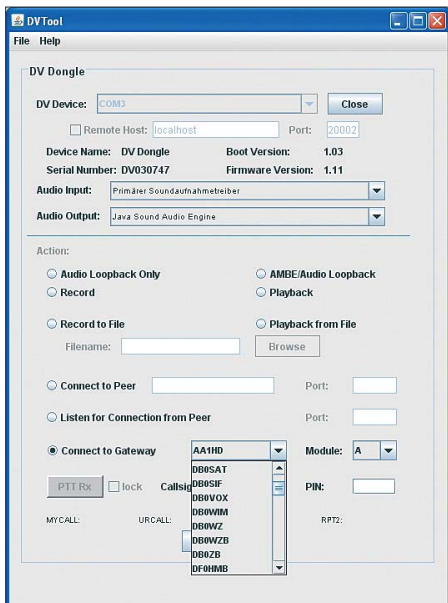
DVTool

File Help

DV Dongle

DV Device: COM3 Close

Remote Host: localhost Port: 20002

Device Name: DV Dongle Boot Version: 1.03

Serial Number: DV030747 Firmware Version: 1.11

Audio Input: Primärer Soundaufnahmetreiber

Audio Output: Java Sound Audio Engine

Action:

Audio Loopback Only

AMBE/Audio Loopback

Record

Playback

Record to File

Playback from File

Filename:

Browse

Connect to Peer

Port:

Listen for Connection from Peer

Port:

Connect to Gateway

AA1HD

Module: A

DB0SAT
DB0SIF
DB0VOX
DB0WIM
DB0WZ
DB0WZB
DB0ZB
DF0HMB

PTT Rx

lock

Callsig

PIN:

MYCALL:

URCALL:

RPT2: